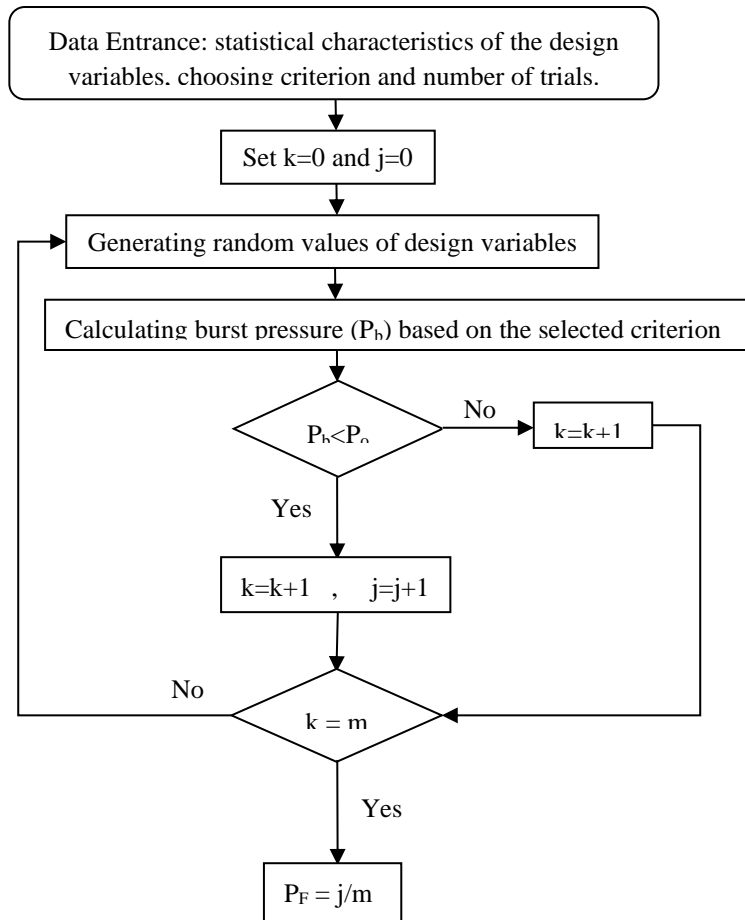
Data Entrance: statistical characteristics of the design variables, choosing criterion and number of trials.

Set k=0 and j=0

Generating random values of design variables

Calculating burst pressure ($P_b$) based on the selected criterion

$P_b$<$P_o$

No

k=k+1

Yes

k=k+1 , j=j+1

No

k = m

Yes

$P_F$ = j/m